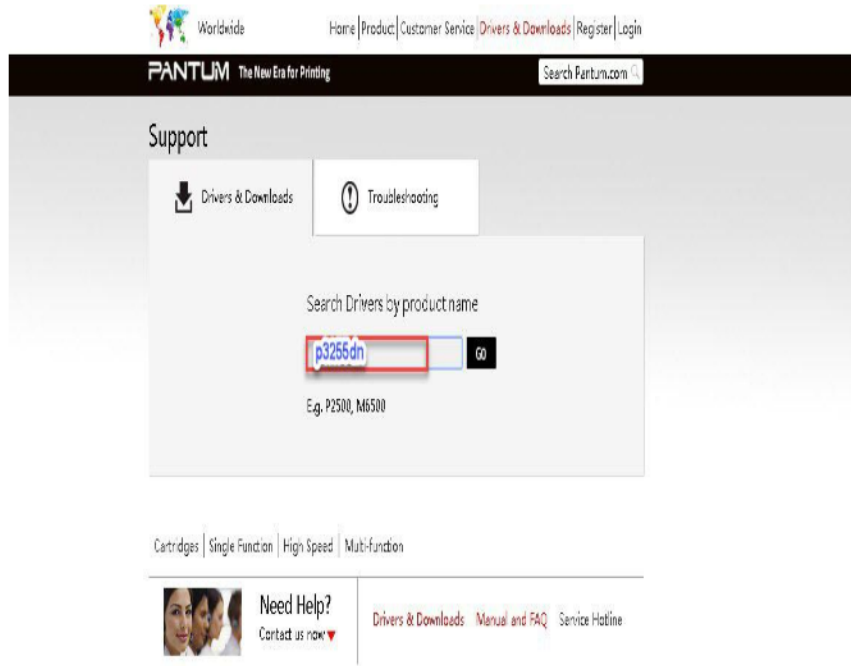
Worldwide

Home | Product | Customer Service | Drivers & Downloads | Register | Login

PANTUM The New Era for Printing

Search Pantum.com

Support

Drivers & Downloads

Troubleshooting

Search Drivers by product name

p3255dn

GO

E.g. P2500, M6500

Cartridges | Single Function | High Speed | Multi-function

Need Help?

Contact us now

Drivers & Downloads

Manual and FAQ

Service Hotline